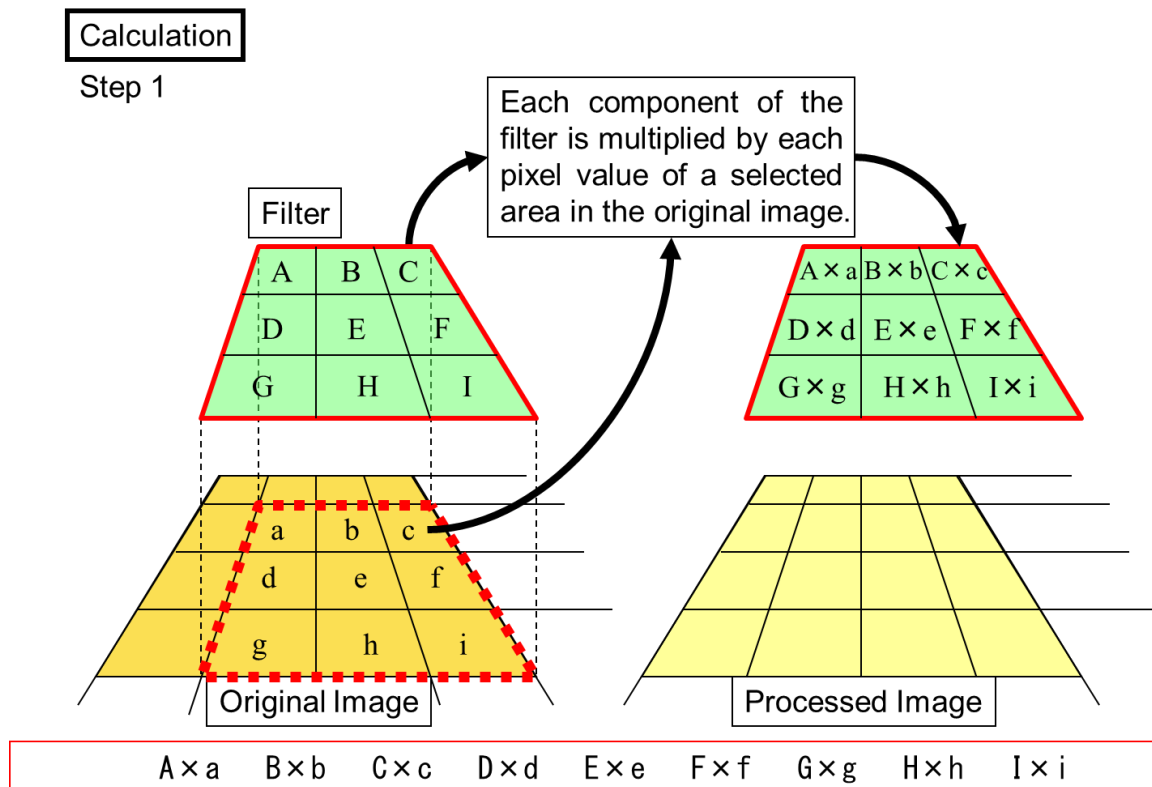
Calculation

Step 1

Each component of the filter is multiplied by each pixel value of a selected area in the original image.

Filter

| A | B | C |
|---|---|---|
| D | E | F |
| G | H | I |

| A×a | B×b | C×c |
|---|---|---|
| D×d | E×e | F×f |
| G×g | H×h | I×i |

| a | b | c |
|---|---|---|
| d | e | f |
| g | h | i |

Original Image

Processed Image

A×a B×b C×c D×d E×e F×f G×g H×h I×i